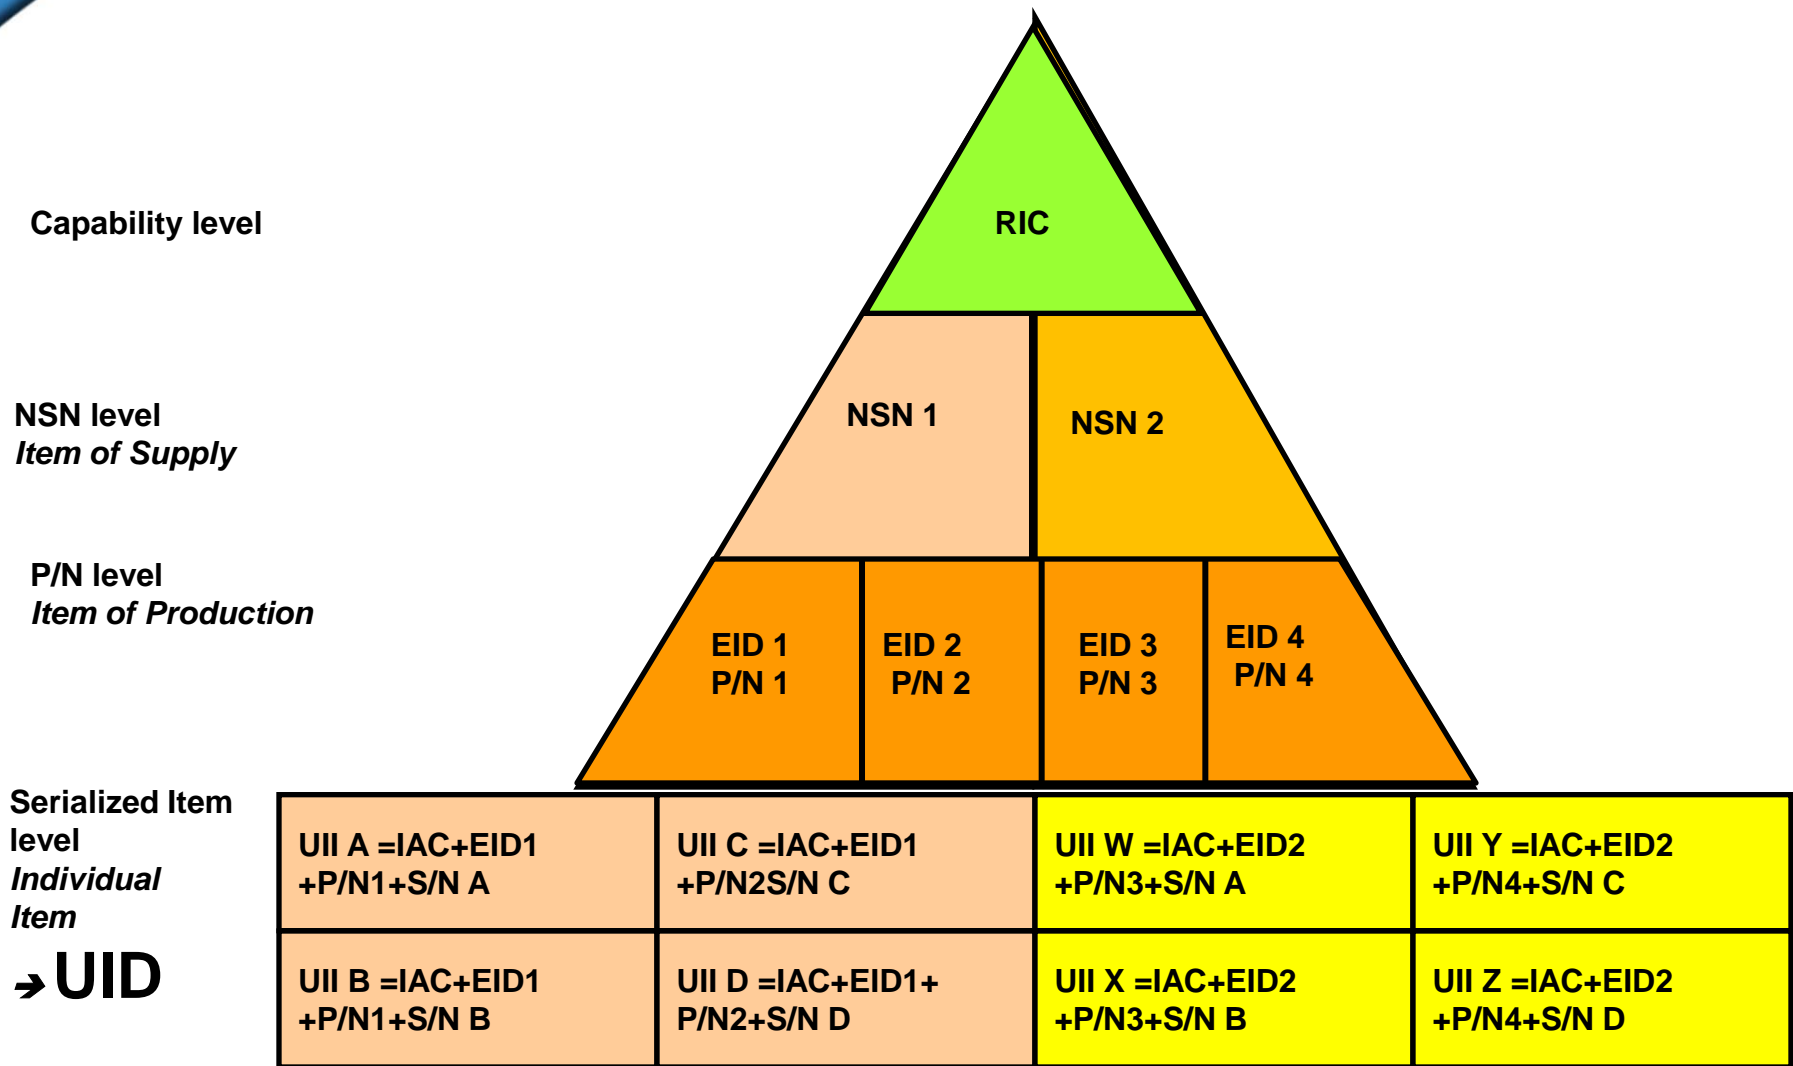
Capability level

RIC

NSN level
*Item of Supply*

NSN 1

NSN 2

P/N level
*Item of Production*

EID 1
P/N 1

EID 2
P/N 2

EID 3
P/N 3

EID 4
P/N 4

Serialized Item level
*Individual Item*

→UID

| UII A =IAC+EID1 +P/N1+S/N A | UII C =IAC+EID1 +P/N2S/N C | UII W =IAC+EID2 +P/N3+S/N A | UII Y =IAC+EID2 +P/N4+S/N C |
|---|---|---|---|
| UII B =IAC+EID1 +P/N1+S/N B | UII D =IAC+EID1+ P/N2+S/N D | UII X =IAC+EID2 +P/N3+S/N B | UII Z =IAC+EID2 +P/N4+S/N D |